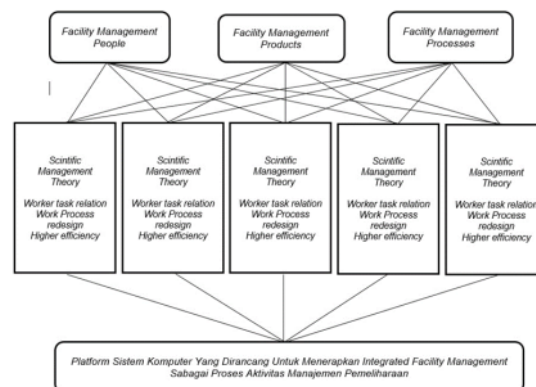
Facility Management People

Facility Management Products

Facility Management Processes

Scintific Management Theory

Worker task relation Work Process redesign Higher efficiency

Scintific Management Theory

Worker task relation Work Process redesign Higher efficiency

Scintific Management Theory

Worker task relation Work Process redesign Higher efficiency

Scintific Management Theory

Worker task relation Work Process redesign Higher efficiency

Scintific Management Theory

Worker task relation Work Process redesign Higher efficiency

Platform Sistem Komputer Yang Dirancang Untuk Menerapkan Integrated Facility Management Sabagai Proses Aktivitas Manajemen Pemeliharaan